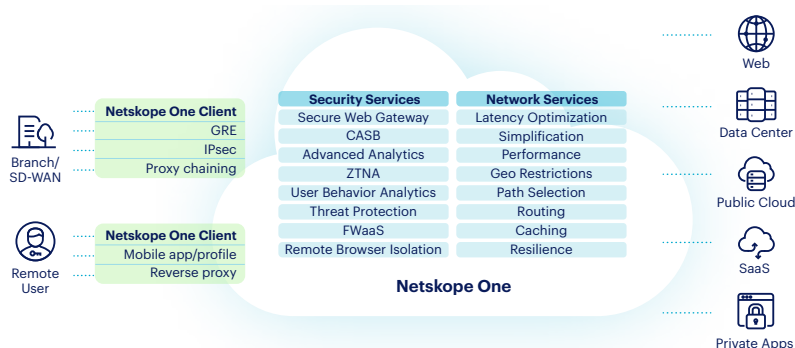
Branch/
SD-WAN

Netskope One Client
GRE
IPsec
Proxy chaining

Remote
User

Netskope One Client
Mobile app/profile
Reverse proxy

| Security Services | Network Services |
|---|---|
| Secure Web Gateway | Latency Optimization |
| CASB | Simplification |
| Advanced Analytics | Performance |
| ZTNA | Geo Restrictions |
| User Behavior Analytics | Path Selection |
| Threat Protection | Routing |
| FWaaS | Caching |
| Remote Browser Isolation | Resilience |

Netskope One

Web
Data Center
Public Cloud
SaaS
Private Apps